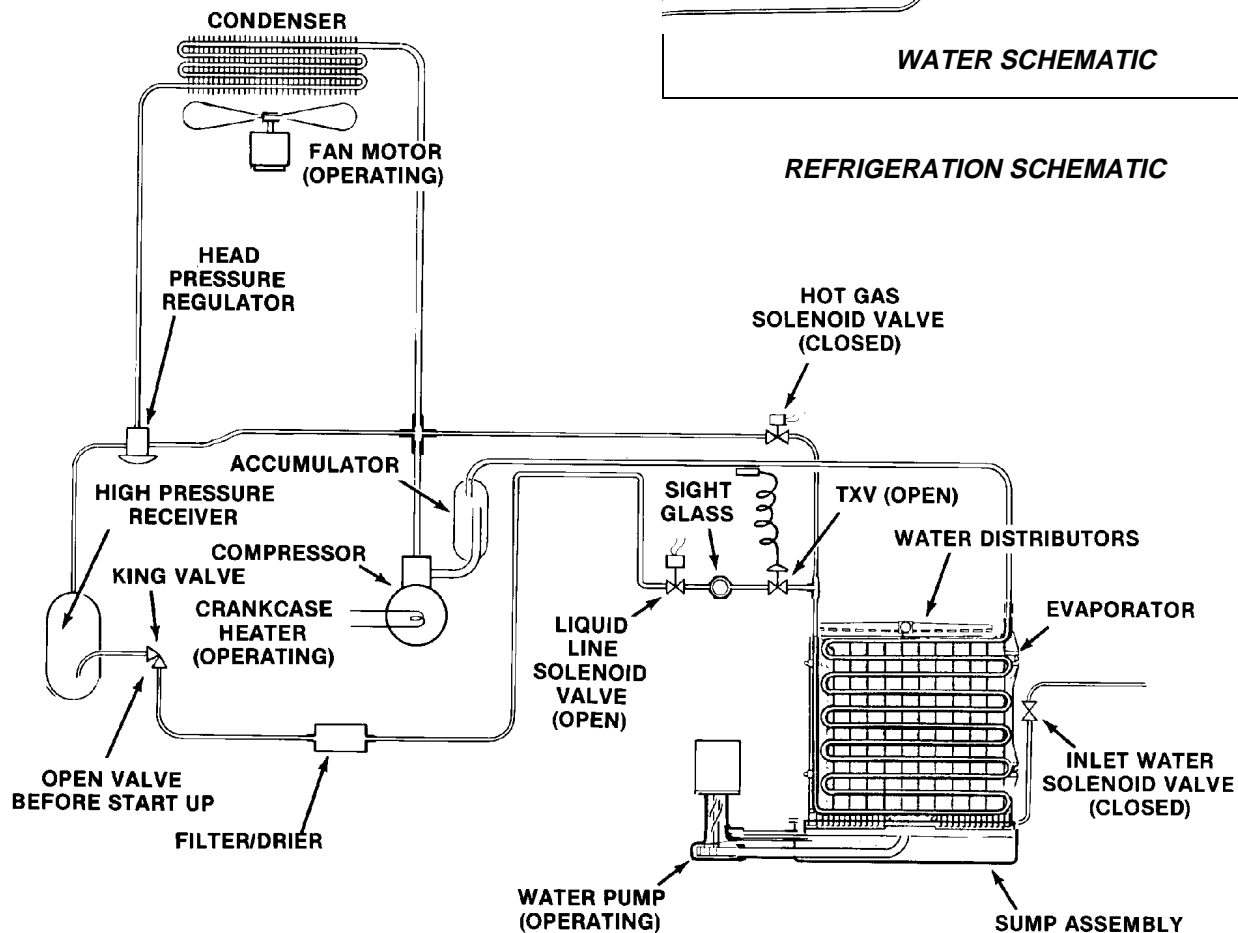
WATER SCHEMATIC

REFRIGERATION SCHEMATIC

CONDENSER

FAN MOTOR (OPERATING)

HEAD PRESSURE REGULATOR

HOT GAS SOLENOID VALVE (CLOSED)

ACCUMULATOR

HIGH PRESSURE RECEIVER

SIGHT GLASS

TXV (OPEN)

COMPRESSOR

WATER DISTRIBUTORS

KING VALVE

CRANKCASE HEATER (OPERATING)

LIQUID LINE SOLENOID VALVE (OPEN)

EVAPORATOR

OPEN VALVE BEFORE START UP

INLET WATER SOLENOID VALVE (CLOSED)

FILTER/DRIER

WATER PUMP (OPERATING)

SUMP ASSEMBLY